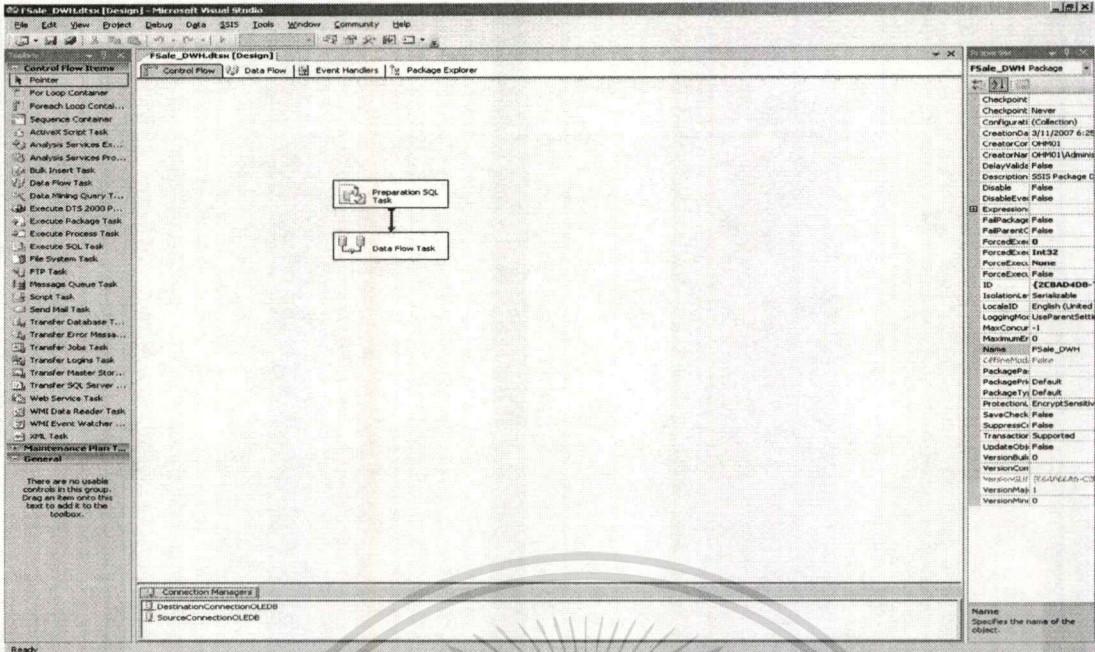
FSale_DWH.dtsx [Design] - Microsoft Visual Studio

File Edit View Project Debug Data SSIS Tools Window Community Help

Toolbox

Control Flow Items
Pointer
For Loop Container
Foreach Loop Contai...
Sequence Container
ActiveX Script Task
Analysis Services Ex...
Analysis Services Pro...
Bulk Insert Task
Data Flow Task
Data Mining Query T...
Execute DTS 2000 P...
Execute Package Task
Execute Process Task
Execute SQL Task
File System Task
FTP Task
Message Queue Task
Script Task
Send Mail Task
Transfer Database T...
Transfer Error Messa...
Transfer Jobs Task
Transfer Logins Task
Transfer Master Stor...
Transfer SQL Server ...
Web Service Task
WMI Data Reader Task
WMI Event Watcher ...
XML Task
Maintenance Plan T...
General
There are no usable controls in this group. Drag an item onto this text to add it to the toolbox.

FSale_DWH.dtsx [Design]

Control Flow | Data Flow | Event Handlers | Package Explorer

Preparation SQL Task

Data Flow Task

Connection Managers
DestinationConnectionOLEDB
SourceConnectionOLEDB

Properties

FSale_DWH Package

| | |
|---|---|
| Checkpoint | |
| Checkpoint | Never |
| Configurati | (Collection) |
| CreationDa | 3/11/2007 6:2 |
| CreatorCor | OHM01 |
| CreatorNar | OHM01\Admini |
| DelayValida | False |
| Description | SSIS Package |
| Disable | False |
| DisableEve | False |
| Expression | |
| FailPackage | False |
| FailParentC | False |
| ForcedExe | 0 |
| ForcedExe | Int32 |
| ForceExecu | None |
| ForceExecu | False |
| ID | {2CBAD4DB- |
| IsolationLe | Serializable |
| LocaleID | English (United |
| LoggingMod | UseParentSetti |
| MaxConcur | -1 |
| MaximumEr | 0 |
| Name | FSale_DWH |
| OfflineMod | False |
| PackagePa | |
| PackagePri | Default |
| PackageTy | Default |
| Protection | EncryptSensitiv |
| SaveCheck | False |
| SuppressCo | False |
| Transaction | Supported |
| UpdateObj | False |
| VersionBuil | 0 |
| VersionCon | |
| VersionGUI | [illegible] |
| VersionMaj | 1 |
| VersionMin | 0 |

Name
Specifies the name of the object.

Ready